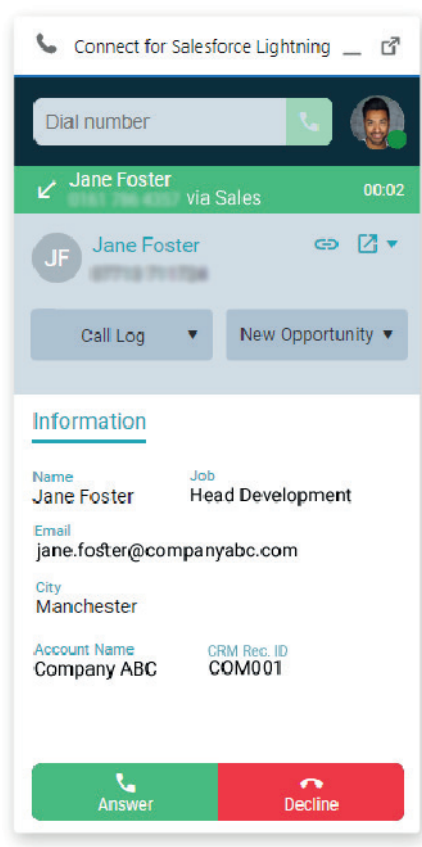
Connect for Salesforce Lightning

Dial number

Jane Foster
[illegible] via Sales 00:02

JF Jane Foster
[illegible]

Call Log ▼ New Opportunity ▼

Information

Name
Jane Foster

Job
Head Development

Email
jane.foster@companyabc.com

City
Manchester

Account Name
Company ABC

CRM Rec. ID
COM001

Answer Decline